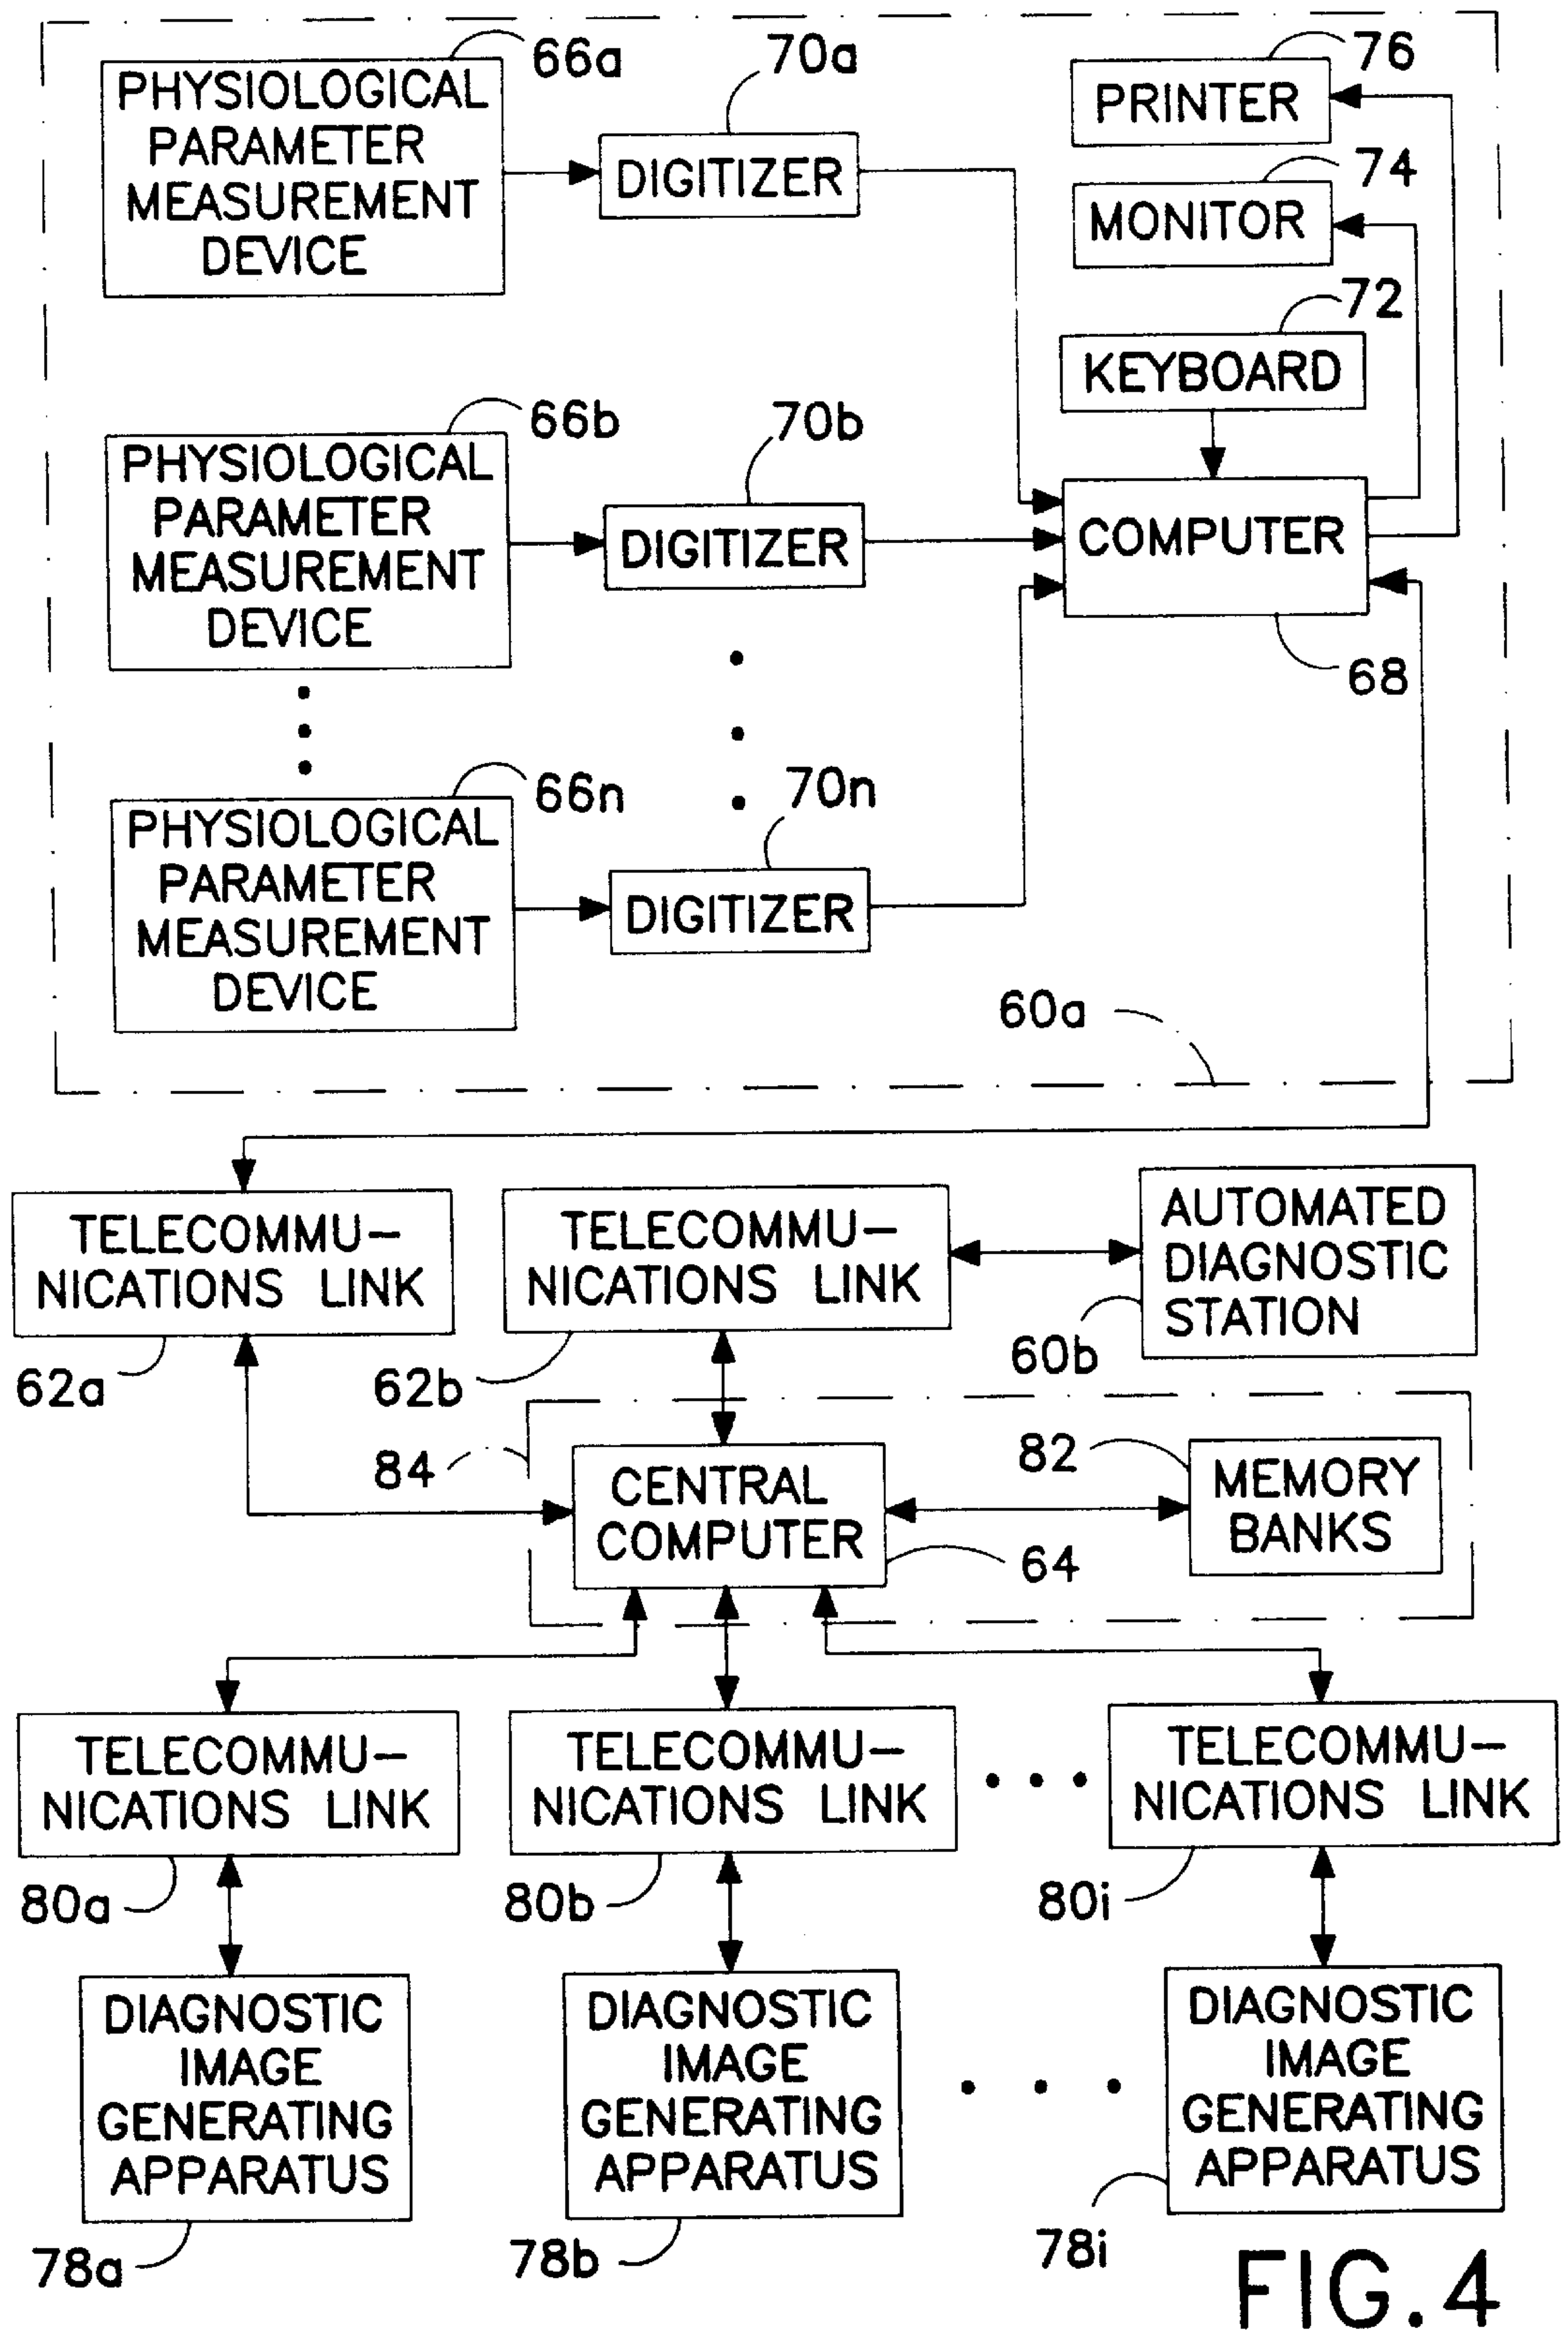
PHYSIOLOGICAL PARAMETER MEASUREMENT DEVICE

66a

70a

DIGITIZER

PRINTER

76

MONITOR

74

72

KEYBOARD

PHYSIOLOGICAL PARAMETER MEASUREMENT DEVICE

66b

70b

DIGITIZER

COMPUTER

68

PHYSIOLOGICAL PARAMETER MEASUREMENT DEVICE

66n

70n

DIGITIZER

60a

TELECOMMUNICATIONS LINK

62a

TELECOMMUNICATIONS LINK

62b

AUTOMATED DIAGNOSTIC STATION

60b

84

CENTRAL COMPUTER

82

MEMORY BANKS

64

TELECOMMUNICATIONS LINK

80a

TELECOMMUNICATIONS LINK

80b

TELECOMMUNICATIONS LINK

80i

DIAGNOSTIC IMAGE GENERATING APPARATUS

78a

DIAGNOSTIC IMAGE GENERATING APPARATUS

78b

DIAGNOSTIC IMAGE GENERATING APPARATUS

78i

FIG.4